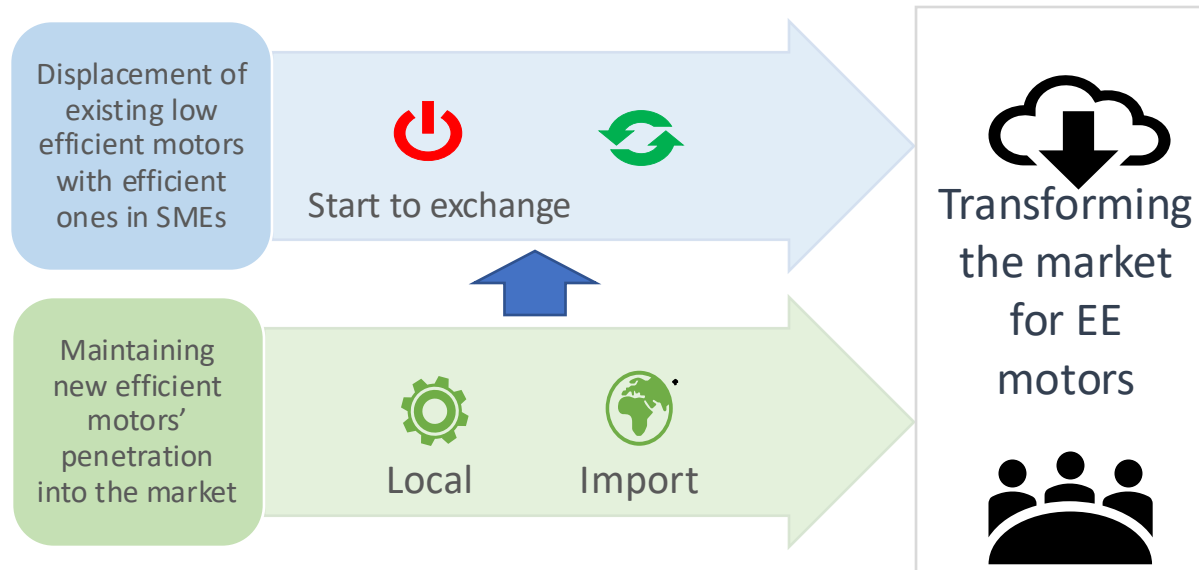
Displacement of existing low efficient motors with efficient ones in SMEs

Start to exchange

Maintaining new efficient motors' penetration into the market

Local

Import

Transforming the market for EE motors